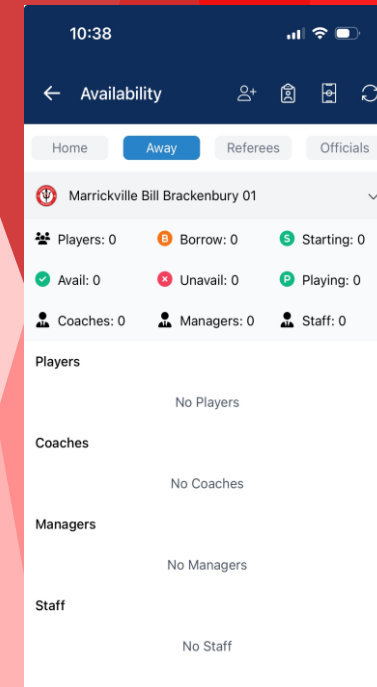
10:38

Availability

Home
Away
Referees
Officials

Marrickville Bill Brackenbury 01

Players: 0
B Borrow: 0
S Starting: 0
Avail: 0
Unavail: 0
P Playing: 0
Coaches: 0
Managers: 0
Staff: 0

Players

No Players

Coaches

No Coaches

Managers

No Managers

Staff

No Staff